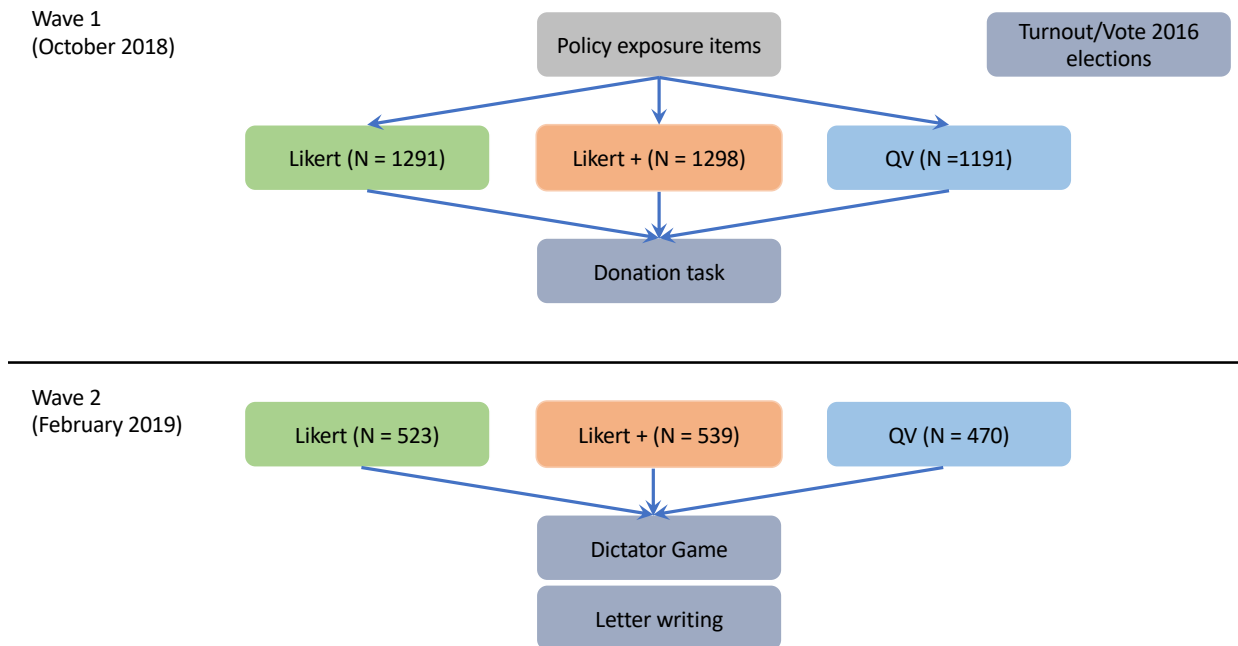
Wave 1
(October 2018)

Policy exposure items

Turnout/Vote 2016 elections

Likert (N = 1291)

Likert + (N = 1298)

QV (N =1191)

Donation task

Wave 2
(February 2019)

Likert (N = 523)

Likert + (N = 539)

QV (N = 470)

Dictator Game

Letter writing